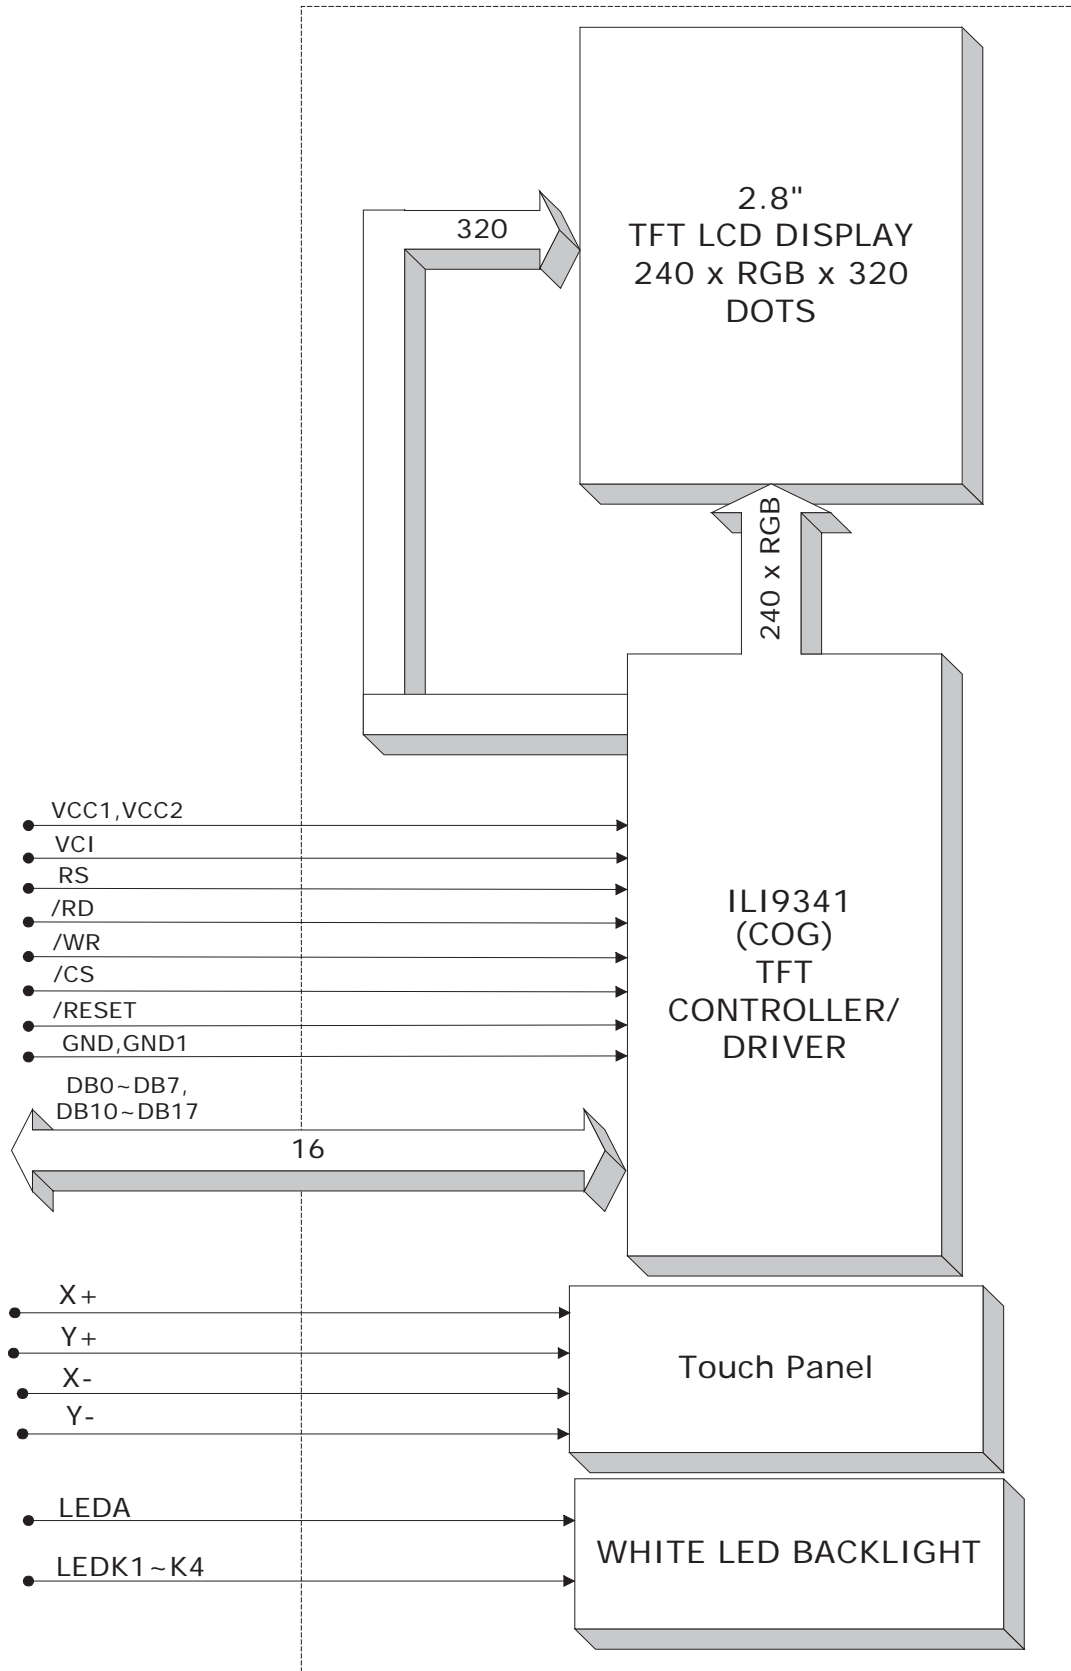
2.8"
TFT LCD DISPLAY
240 x RGB x 320
DOTS

320

240 x RGB

VCC1,VCC2
VCI
RS
/RD
/WR
/CS
/RESET
GND,GND1

ILI9341
(COG)
TFT
CONTROLLER/
DRIVER

DB0~DB7,
DB10~DB17

16

X+
Y+
X-
Y-

Touch Panel

LEDA
LEDK1~K4

WHITE LED BACKLIGHT